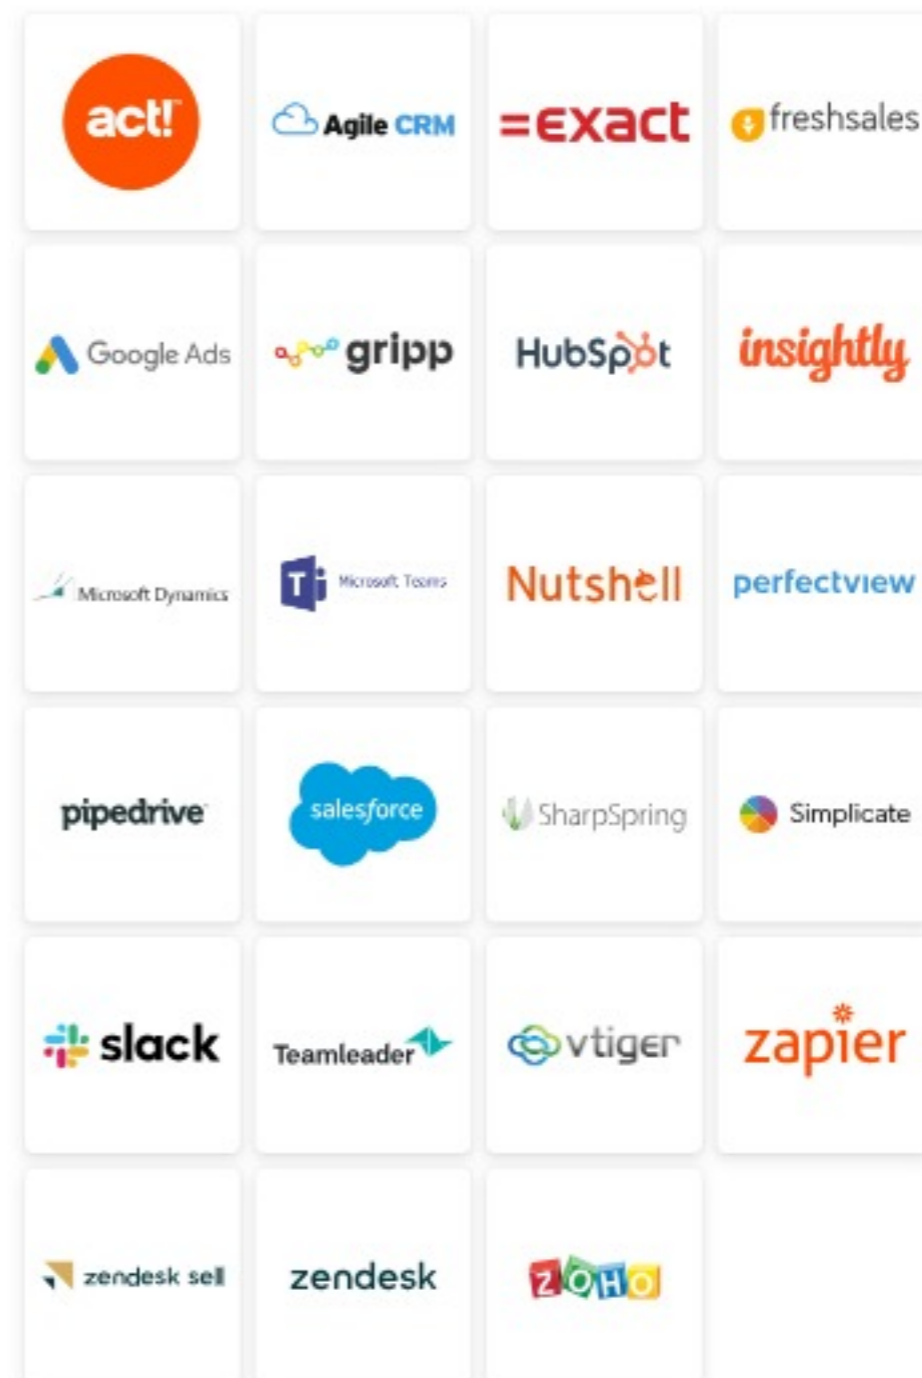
act!

Agile CRM

=exact

freshsales

Google Ads

gripp

HubSpot

insightly

Microsoft Dynamics

Microsoft Teams

Nutshell

perfectview

pipedrive

salesforce

SharpSpring

Simplicate

slack

Teamleader

vtiger

zapier

zendesk sell

zendesk

ZOHO